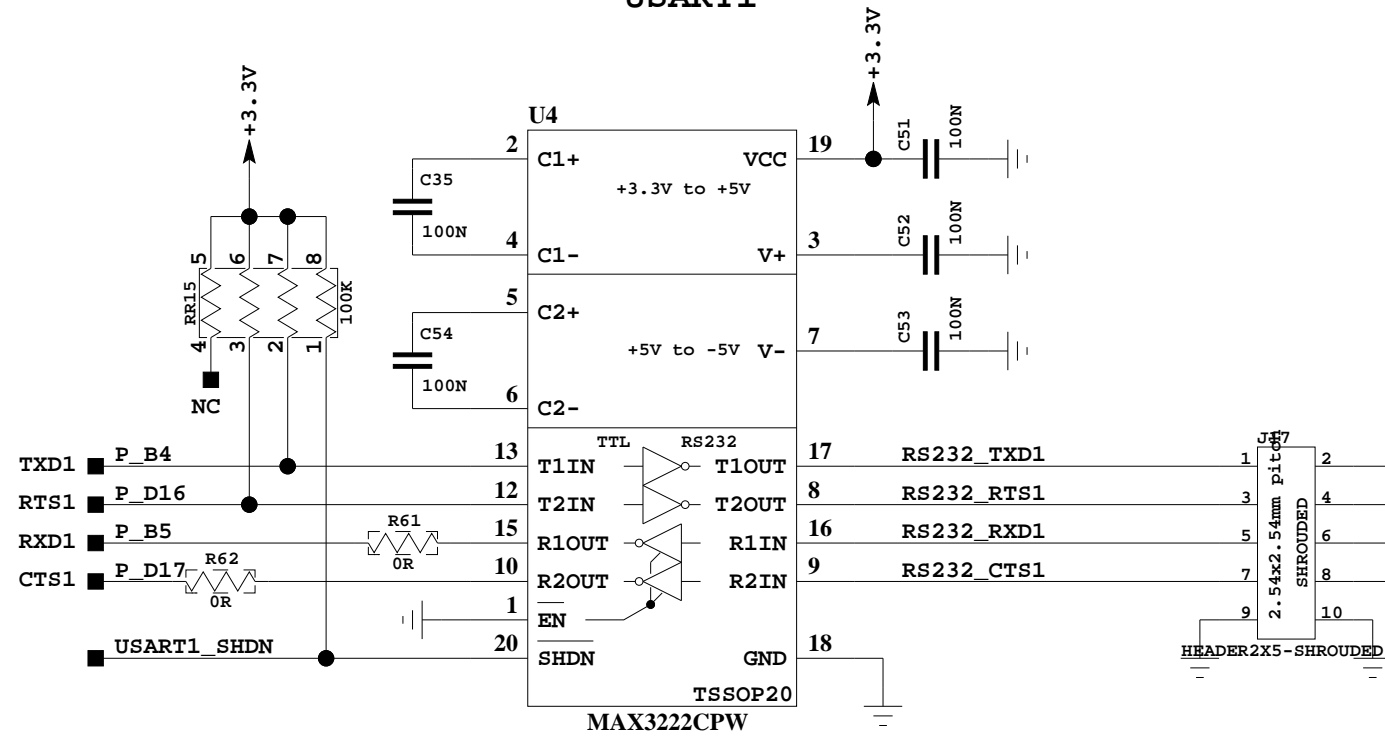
USART1

+3.3V
+3.3V
U4
2 C1+
VCC 19
C51 100N
+3.3V to +5V
C35
100N
4 C1-
V+ 3
C52 100N
5 6 7 8
RR15 100K
4 3 2 1
NC
5 C2+
C54
100N
+5V to -5V V- 7
C53 100N
6 C2-
TTL RS232
TXD1 P_B4 13 T1IN T1OUT 17 RS232_TXD1
RTS1 P_D16 12 T2IN T2OUT 8 RS232_RTS1
RXD1 P_B5 R61 0R 15 R1OUT R1IN 16 RS232_RXD1
CTS1 P_D17 R62 0R 10 R2OUT R2IN 9 RS232_CTS1
1 $\overline{EN}$
USART1_SHDN 20 $\overline{SHDN}$
GND 18
TSSOP20
MAX3222CPW
J17
1 2
3 4
5 6
7 8
9 10
2.54x2.54mm pitch
SHROUDED
HEADER2X5-SHROUDED